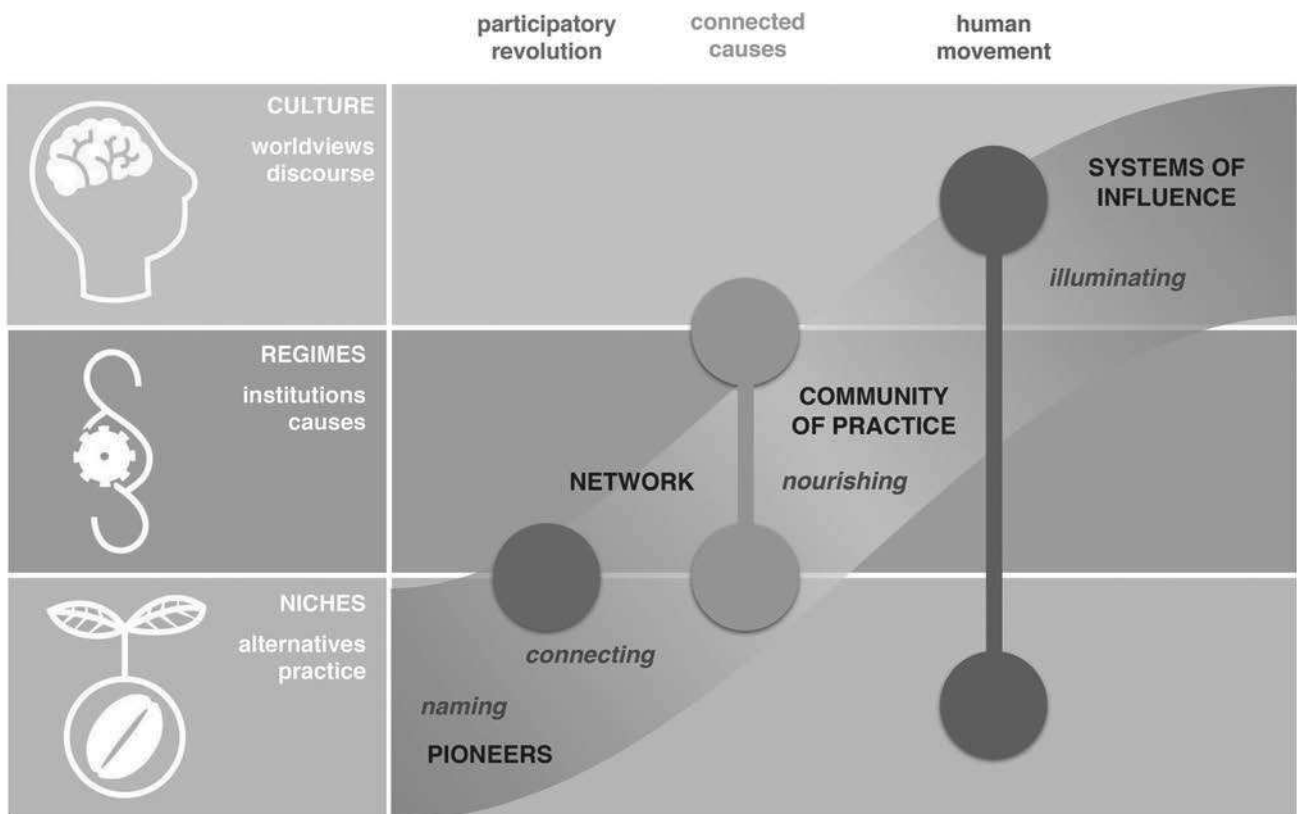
participatory revolution

connected causes

human movement

CULTURE
worldviews
discourse

REGIMES
institutions
causes

NICHES
alternatives
practice

SYSTEMS OF INFLUENCE

illuminating

COMMUNITY OF PRACTICE

NETWORK

nourishing

connecting

naming

PIONEERS